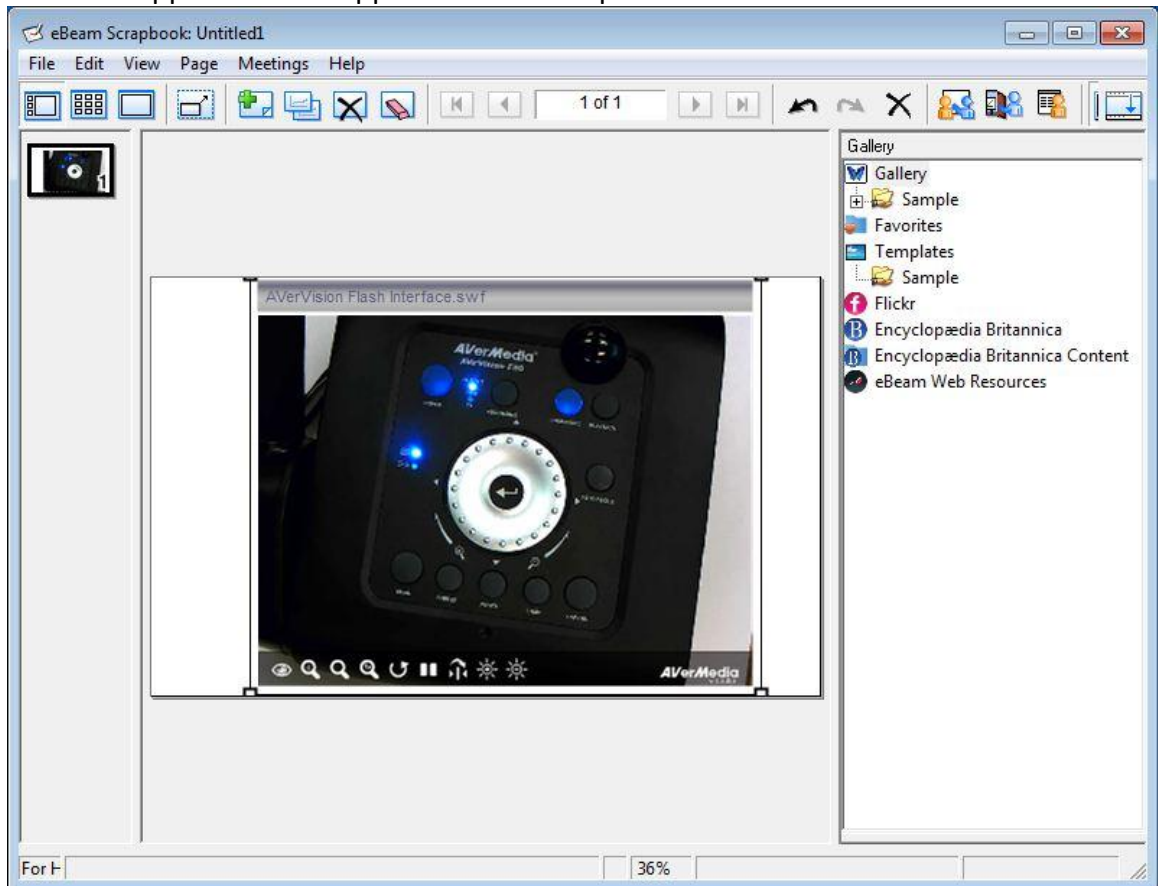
eBeam Scrapbook: Untitled1

File Edit View Page Meetings Help

1 of 1

1

AVerVision Flash Interface.swf

AVerMedia

AVerMedia

Gallery

Gallery
Sample
Favorites
Templates
Sample
Flickr
Encyclopædia Britannica
Encyclopædia Britannica Content
eBeam Web Resources

For H

36%